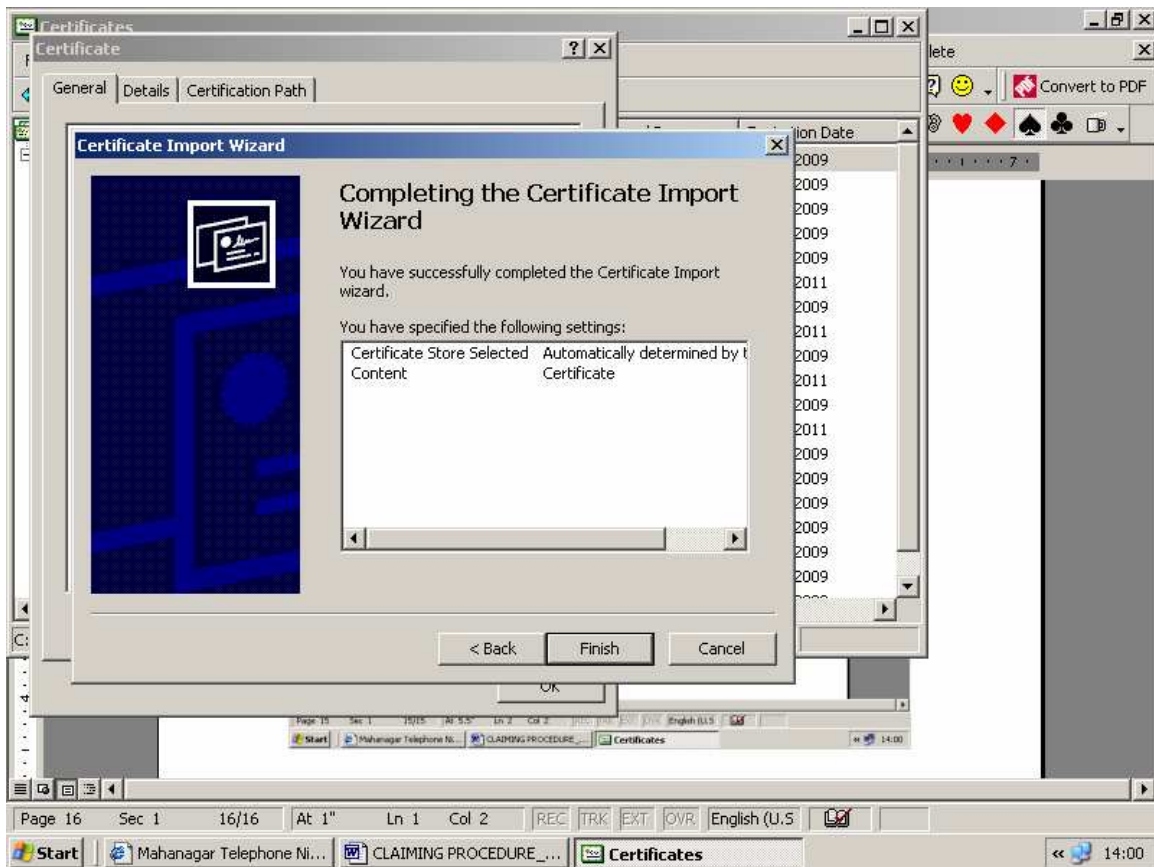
Certificates

Certificate

General | Details | Certification Path

lete

Convert to PDF

ion Date

Certificate Import Wizard

Completing the Certificate Import Wizard

You have successfully completed the Certificate Import wizard.

You have specified the following settings:

| | |
|---|---|
| Certificate Store Selected | Automatically determined by t |
| Content | Certificate |

< Back Finish Cancel

2009
2009
2009
2009
2009
2011
2009
2011
2009
2011
2009
2011
2009
2009
2009
2009
2009
2009

OK

Page 15 Sec 1 15/15 At 5.5" Ln 2 Col 2 REC TRK EXT OVR English (U.S

Start Mahanagar Telephone Ni... CLAIMING PROCEDURE_... Certificates 14:00

Page 16 Sec 1 16/16 At 1" Ln 1 Col 2 REC TRK EXT OVR English (U.S

Start Mahanagar Telephone Ni... CLAIMING PROCEDURE_... Certificates « 14:00